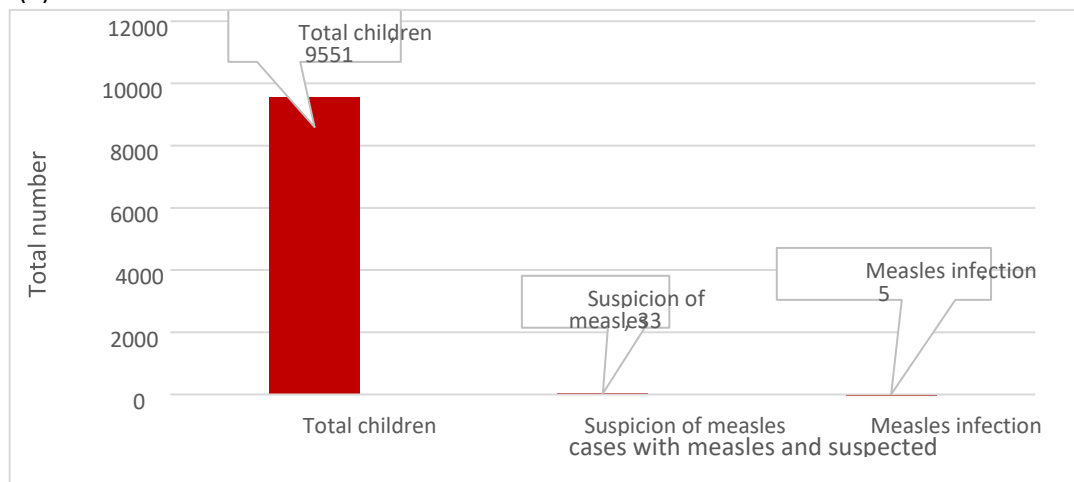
Total number

12000
10000
8000
6000
4000
2000
0

Total children, 9551

Suspicion of measles, 33

Measles infection, 5

Total children
Suspicion of measles
Measles infection
cases with measles and suspected